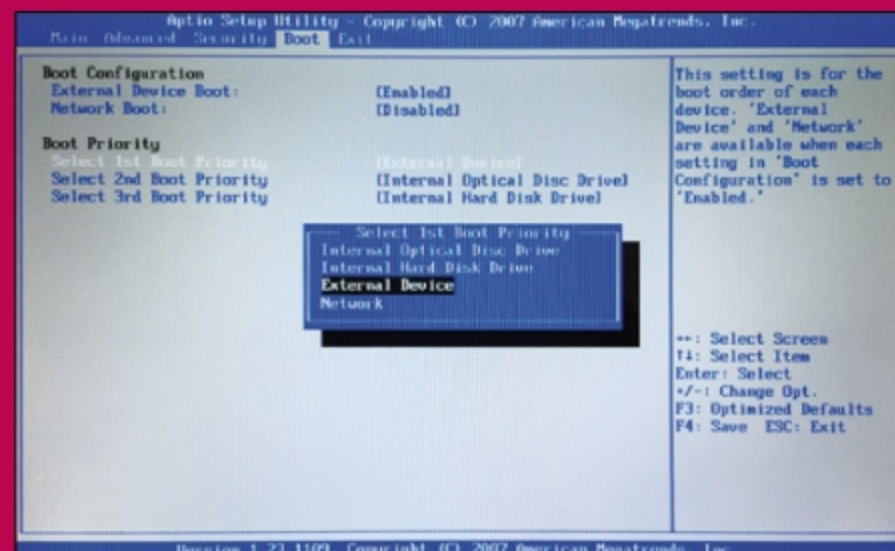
Aptio Setup Utility - Copyright (C) 2007 American Megatrends, Inc.
Main Advanced Security Boot Exit

Boot Configuration
External Device Boot: [Enabled]
Network Boot: [Disabled]

Boot Priority
Select 1st Boot Priority [External Device]
Select 2nd Boot Priority [Internal Optical Disc Drive]
Select 3rd Boot Priority [Internal Hard Disk Drive]

Select 1st Boot Priority
Internal Optical Disc Drive
Internal Hard Disk Drive
External Device
Network

This setting is for the boot order of each device. 'External Device' and 'Network' are available when each setting in 'Boot Configuration' is set to 'Enabled.'

↔: Select Screen
↑↓: Select Item
Enter: Select
+/-: Change Opt.
F3: Optimized Defaults
F4: Save ESC: Exit

Version 1.23.1109. Copyright (C) 2007 American Megatrends, Inc.